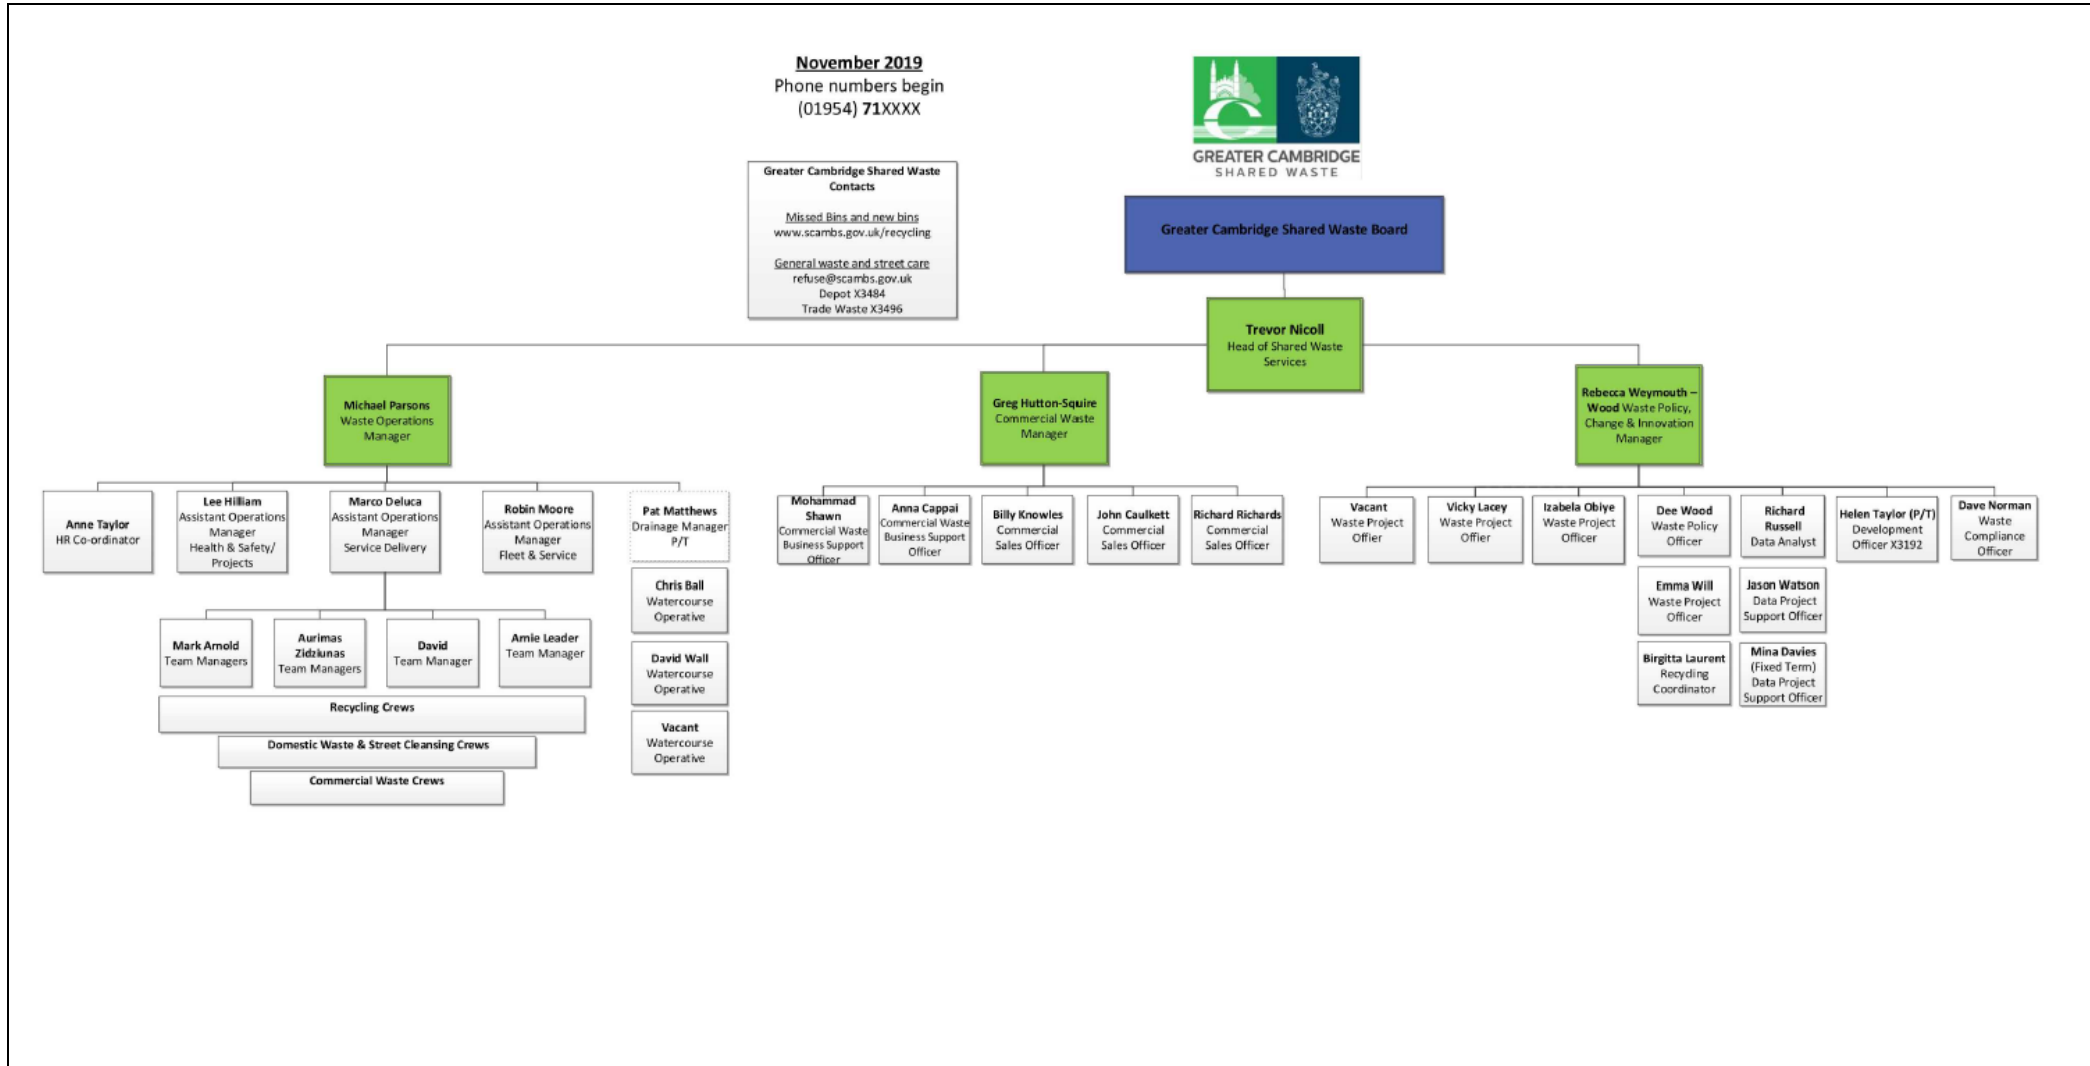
November 2019
Phone numbers begin
(01954) 71XXXX

GREATER CAMBRIDGE
SHARED WASTE

Greater Cambridge Shared Waste Contacts

Missed Bins and new bins
www.scambs.gov.uk/recycling

General waste and street care
refuse@scambs.gov.uk
Depot X3484
Trade Waste X3496

Greater Cambridge Shared Waste Board

Trevor Nicoll
Head of Shared Waste Services

Michael Parsons
Waste Operations Manager

Greg Hutton-Squire
Commercial Waste Manager

Rebecca Weymouth – Wood Waste Policy, Change & Innovation Manager

Anne Taylor
HR Co-ordinator

Lee Hilliam
Assistant Operations Manager
Health & Safety/ Projects

Marco Deluca
Assistant Operations Manager
Service Delivery

Robin Moore
Assistant Operations Manager
Fleet & Service

Pat Matthews
Drainage Manager P/T

Chris Ball
Watercourse Operative

David Wall
Watercourse Operative

Vacant
Watercourse Operative

Mark Arnold
Team Managers

Aurimas Zidziunas
Team Managers

David
Team Manager

Arnie Leader
Team Manager

Recycling Crews

Domestic Waste & Street Cleansing Crews

Commercial Waste Crews

Mohammad Shawn
Commercial Waste Business Support Officer

Anna Cappai
Commercial Waste Business Support Officer

Billy Knowles
Commercial Sales Officer

John Caulkett
Commercial Sales Officer

Richard Richards
Commercial Sales Officer

Vacant
Waste Project Offier

Vicky Lacey
Waste Project Offier

Izabela Obiye
Waste Project Officer

Dee Wood
Waste Policy Officer

Richard Russell
Data Analyst

Helen Taylor (P/T)
Development Officer X3192

Dave Norman
Waste Compliance Officer

Emma Will
Waste Project Officer

Jason Watson
Data Project Support Officer

Birgitta Laurent
Recycling Coordinator

Mina Davies
(Fixed Term)
Data Project Support Officer